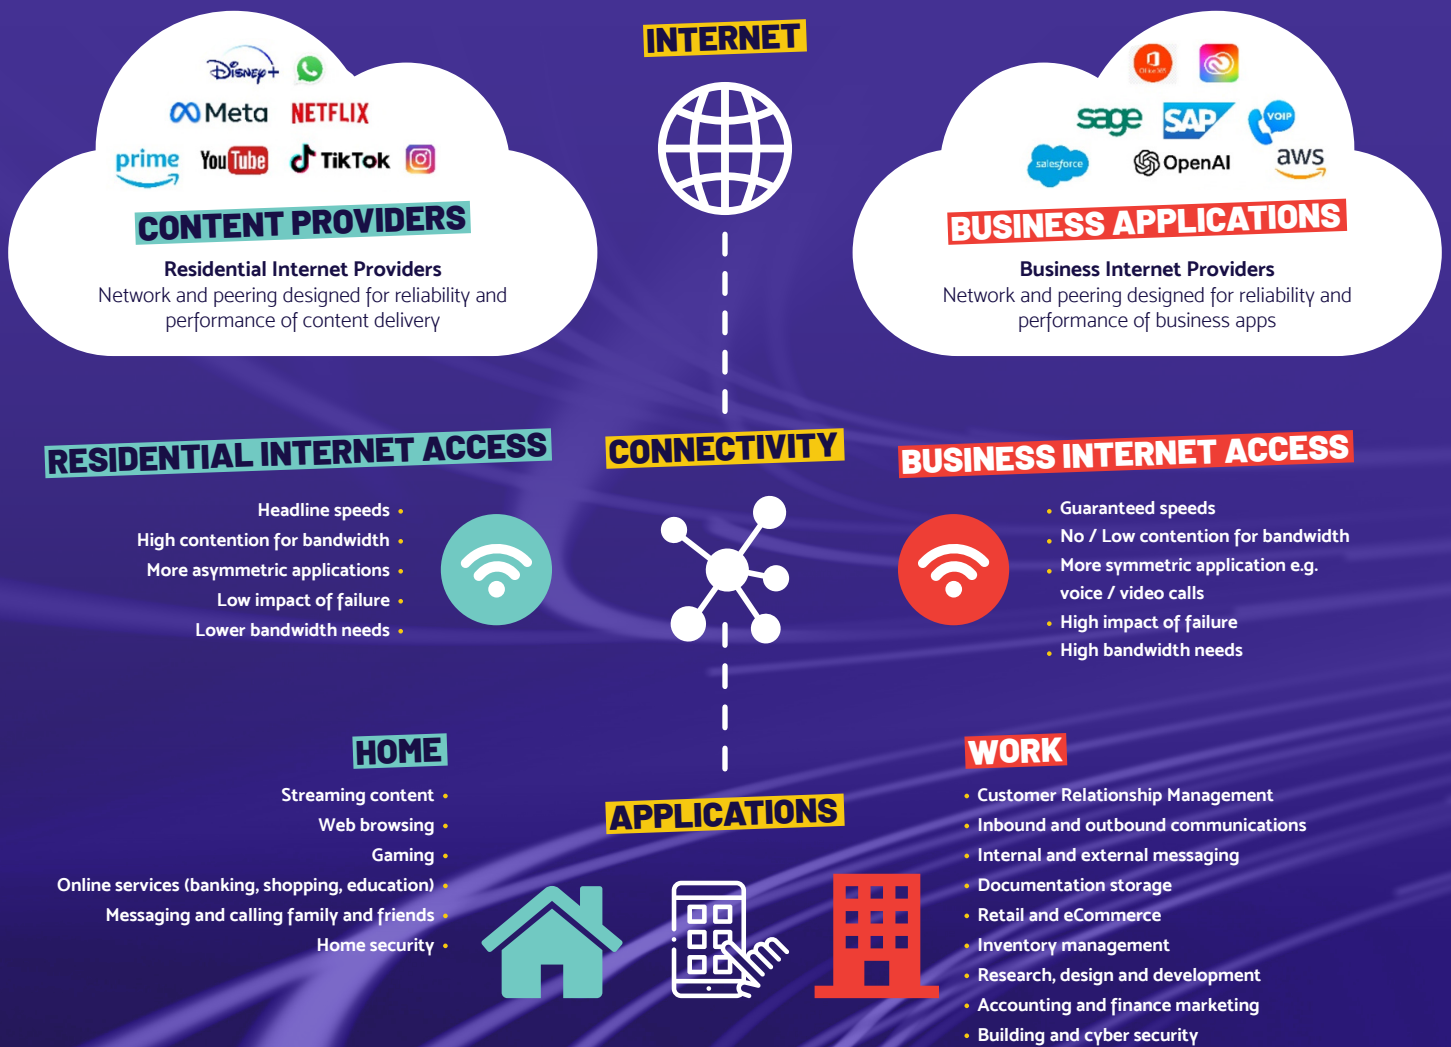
INTERNET

Disney+
Meta NETFLIX
prime YouTube TikTok

CONTENT PROVIDERS

Residential Internet Providers
Network and peering designed for reliability and performance of content delivery

Office 365
sage SAP VOIP
salesforce OpenAI aws

BUSINESS APPLICATIONS

Business Internet Providers
Network and peering designed for reliability and performance of business apps

RESIDENTIAL INTERNET ACCESS

Headline speeds •
High contention for bandwidth •
More asymmetric applications •
Low impact of failure •
Lower bandwidth needs •

CONNECTIVITY

BUSINESS INTERNET ACCESS

• Guaranteed speeds
• No / Low contention for bandwidth
• More symmetric application e.g. voice / video calls
• High impact of failure
• High bandwidth needs

HOME

Streaming content •
Web browsing •
Gaming •
Online services (banking, shopping, education) •
Messaging and calling family and friends •
Home security •

APPLICATIONS

WORK

• Customer Relationship Management
• Inbound and outbound communications
• Internal and external messaging
• Documentation storage
• Retail and eCommerce
• Inventory management
• Research, design and development
• Accounting and finance marketing
• Building and cyber security